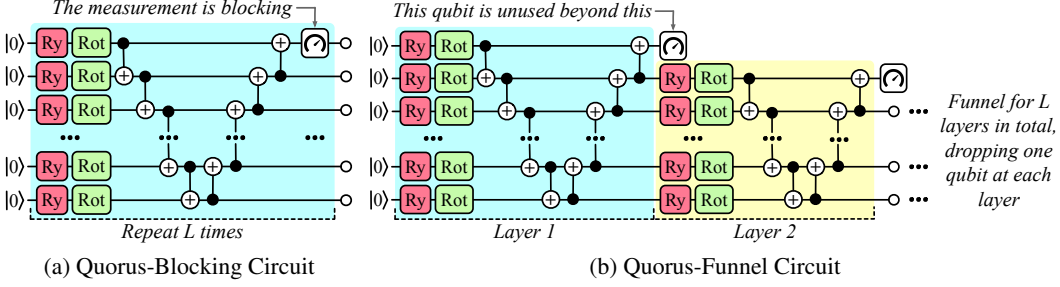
The measurement is blocking

$|0\rangle$ Ry Rot
$|0\rangle$ Ry Rot
$|0\rangle$ Ry Rot
...
$|0\rangle$ Ry Rot
$|0\rangle$ Ry Rot

Repeat L times

(a) Quorus-Blocking Circuit

This qubit is unused beyond this

$|0\rangle$ Ry Rot
$|0\rangle$ Ry Rot Ry Rot
$|0\rangle$ Ry Rot Ry Rot
...
$|0\rangle$ Ry Rot Ry Rot
$|0\rangle$ Ry Rot Ry Rot

Layer 1

Layer 2

Funnel for L layers in total, dropping one qubit at each layer

(b) Quorus-Funnel Circuit